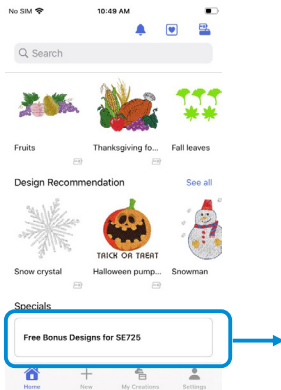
No SIM
10:49 AM

Search

Fruits
Thanksgiving fo...
Fall leaves

Design Recommendation
See all

TRICK OR TREAT

Snow crystal
Halloween pump...
Snowman

Specials

Free Bonus Designs for SE725

Home
New
My Creations
Settings